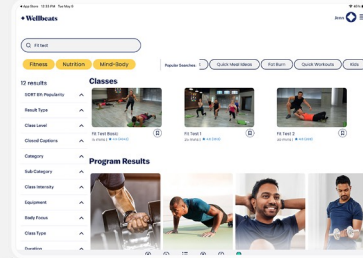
◂ App Store 12:35 PM Tue May 9

Wellbeats

Fit test

Fitness Nutrition Mind-Body

Popular Searches

Quick Meal Ideas Fat Burn Quick Workouts Kids

12 results

SORT BY: Popularity

Result Type

Class Level

Closed Captions

Category

Sub Category

Class Intensity

Equipment

Body Focus

Class Type

Duration

Classes

Fit Test Basic

Fit Test 1

Fit Test 2

Program Results